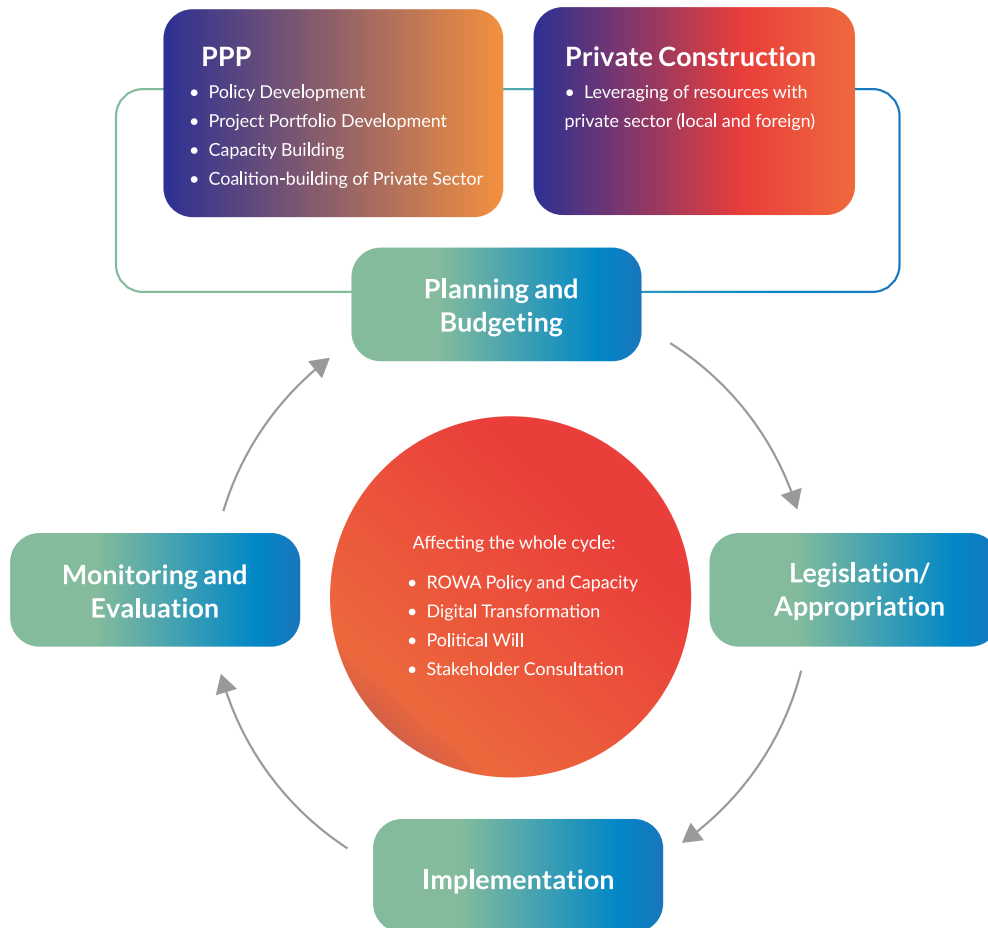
PPP
• Policy Development
• Project Portfolio Development
• Capacity Building
• Coalition-building of Private Sector

Private Construction
• Leveraging of resources with private sector (local and foreign)

Planning and Budgeting

Legislation/ Appropriation

Implementation

Monitoring and Evaluation

Affecting the whole cycle:
• ROWA Policy and Capacity
• Digital Transformation
• Political Will
• Stakeholder Consultation